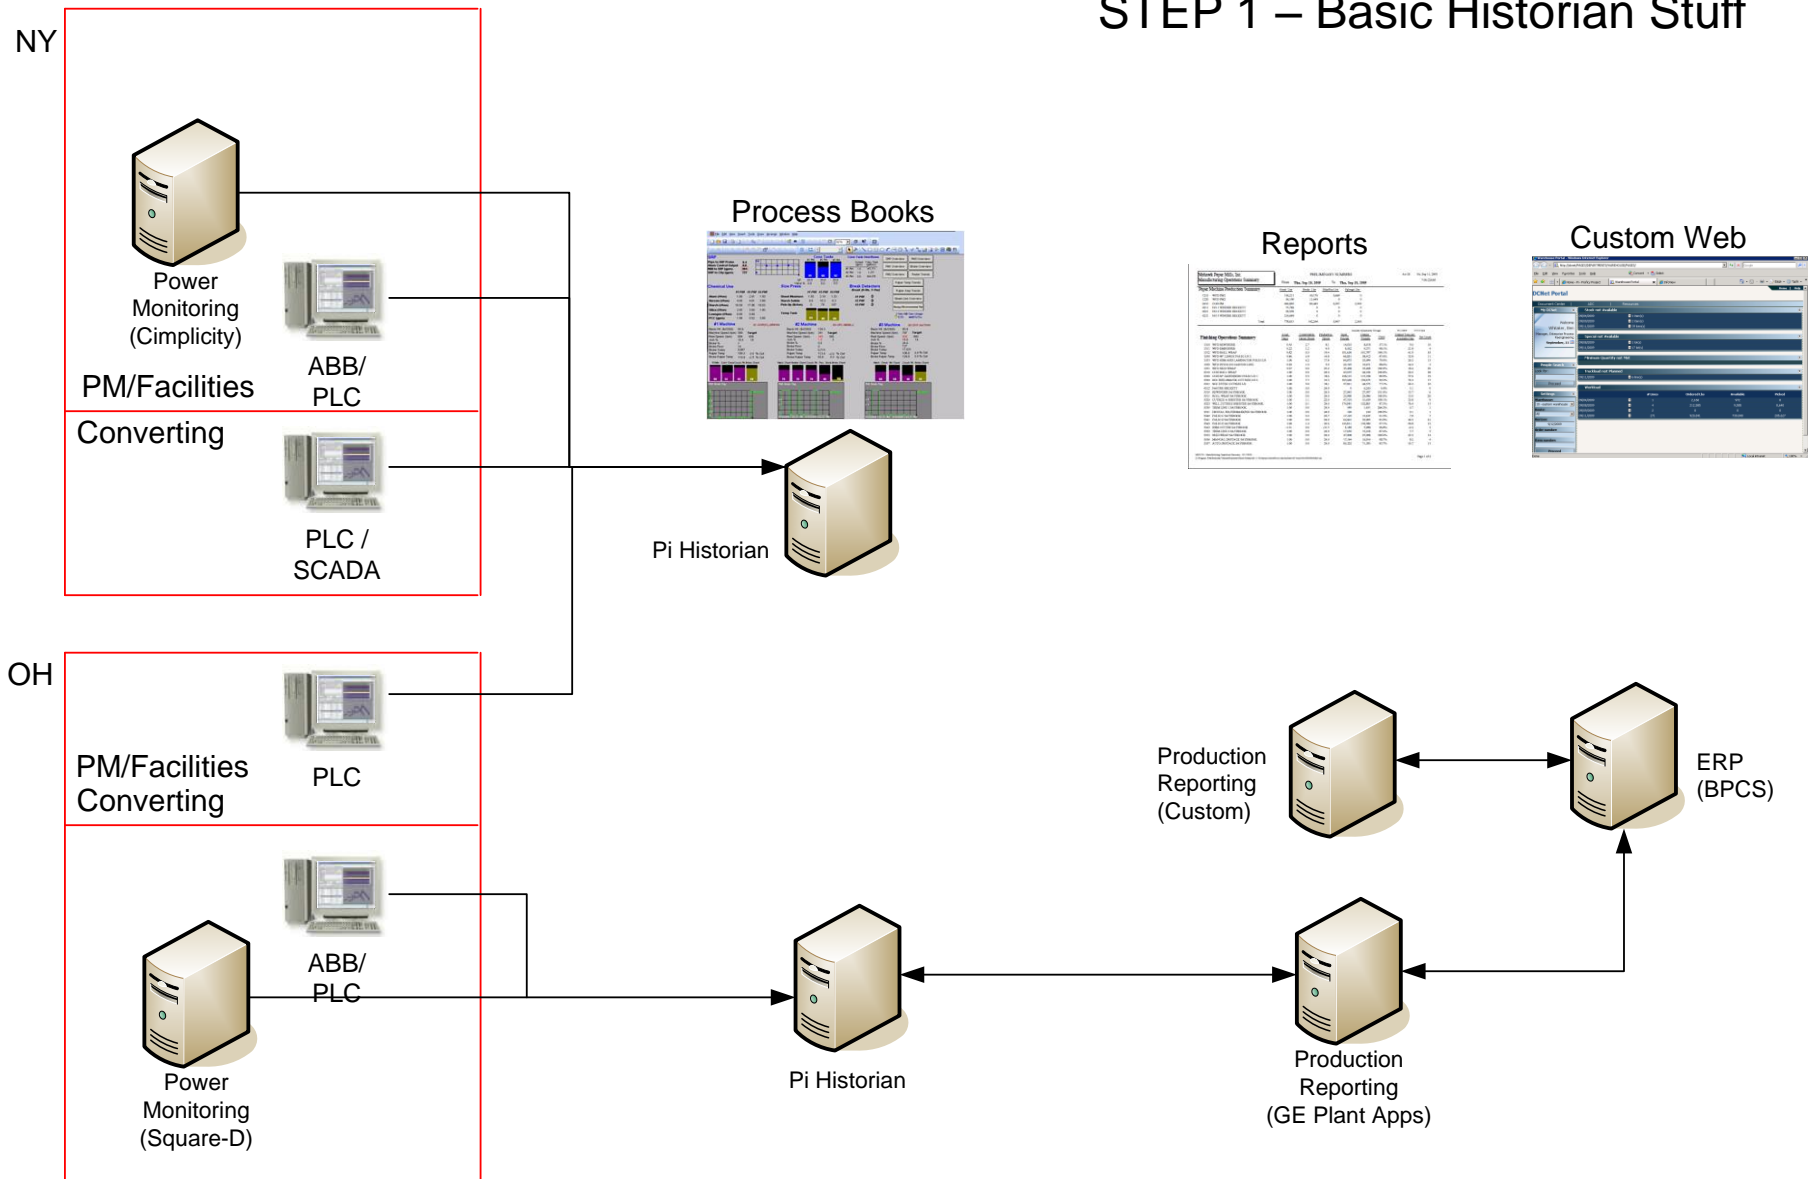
STEP 1 – Basic Historian Stuff

NY

Power Monitoring (Cimplicity)

ABB/ PLC

PM/Facilities

Converting

PLC / SCADA

Process Books

Reports

Custom Web

Pi Historian

OH

PLC

PM/Facilities Converting

ABB/ PLC

Power Monitoring (Square-D)

Pi Historian

Production Reporting (Custom)

ERP (BPCS)

Production Reporting (GE Plant Apps)